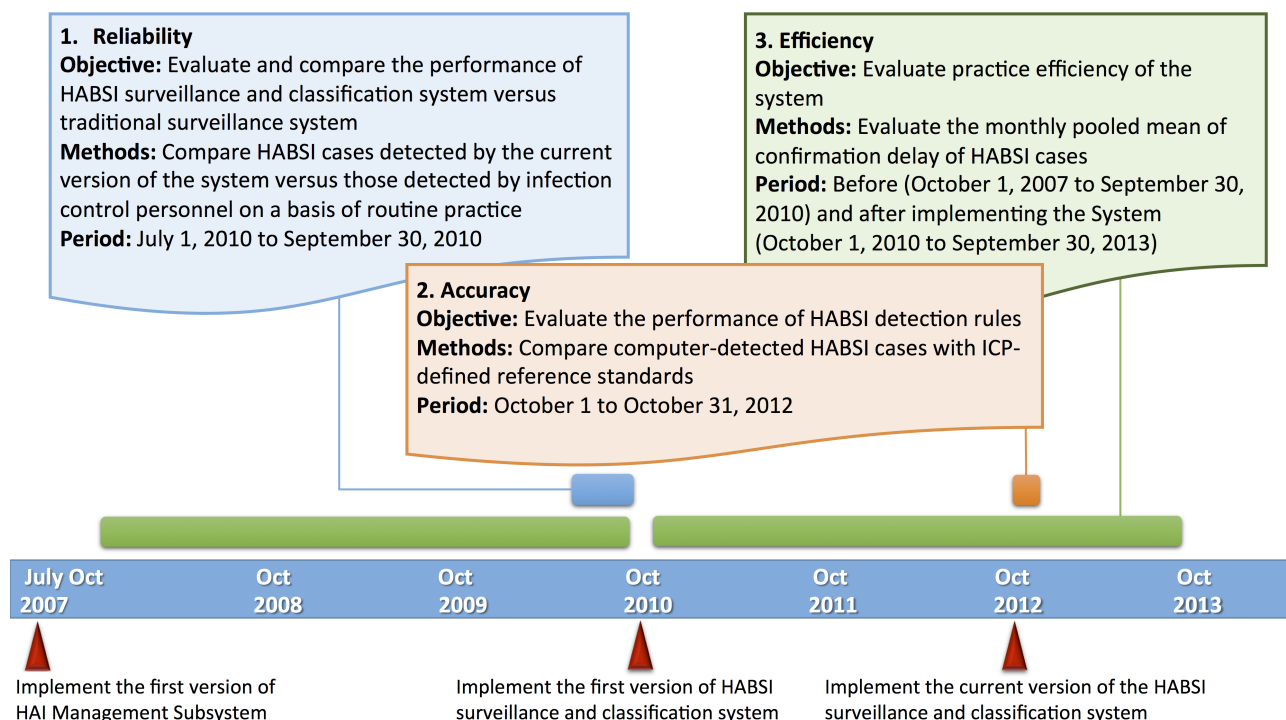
1. Reliability
Objective: Evaluate and compare the performance of HABSI surveillance and classification system versus traditional surveillance system
Methods: Compare HABSI cases detected by the current version of the system versus those detected by infection control personnel on a basis of routine practice
Period: July 1, 2010 to September 30, 2010

3. Efficiency
Objective: Evaluate practice efficiency of the system
Methods: Evaluate the monthly pooled mean of confirmation delay of HABSI cases
Period: Before (October 1, 2007 to September 30, 2010) and after implementing the System (October 1, 2010 to September 30, 2013)

2. Accuracy
Objective: Evaluate the performance of HABSI detection rules
Methods: Compare computer-detected HABSI cases with ICP-defined reference standards
Period: October 1 to October 31, 2012

July Oct 2007
Oct 2008
Oct 2009
Oct 2010
Oct 2011
Oct 2012
Oct 2013

Implement the first version of HAI Management Subsystem

Implement the first version of HABSI surveillance and classification system

Implement the current version of the HABSI surveillance and classification system